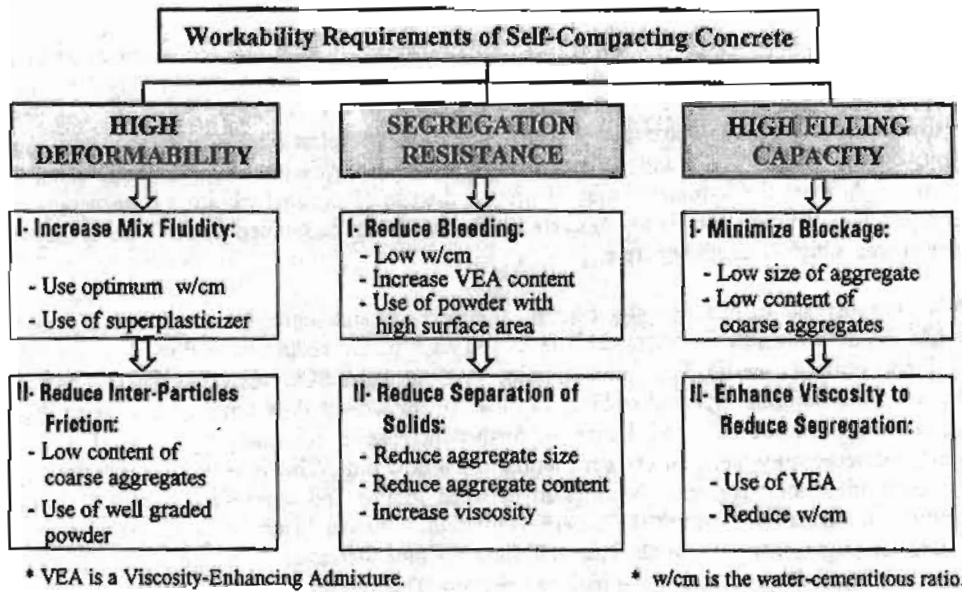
Workability Requirements of Self-Compacting Concrete

HIGH DEFORMABILITY

I- Increase Mix Fluidity:
- Use optimum w/cm
- Use of superplasticizer

II- Reduce Inter-Particles Friction:
- Low content of coarse aggregates
- Use of well graded powder

SEGREGATION RESISTANCE

I- Reduce Bleeding:
- Low w/cm
- Increase VEA content
- Use of powder with high surface area

II- Reduce Separation of Solids:
- Reduce aggregate size
- Reduce aggregate content
- Increase viscosity

HIGH FILLING CAPACITY

I- Minimize Blockage:
- Low size of aggregate
- Low content of coarse aggregates

II- Enhance Viscosity to Reduce Segregation:
- Use of VEA
- Reduce w/cm

* VEA is a Viscosity-Enhancing Admixture.

* w/cm is the water-cementitous ratio.